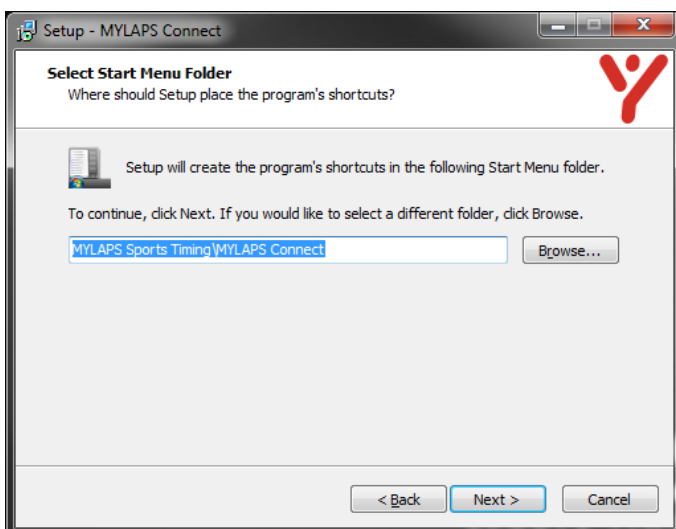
Setup - MYLAPS Connect

Select Start Menu Folder
Where should Setup place the program's shortcuts?

Setup will create the program's shortcuts in the following Start Menu folder.

To continue, click Next. If you would like to select a different folder, click Browse.

MYLAPS Sports Timing\MYLAPS Connect

Browse...

< Back

Next >

Cancel